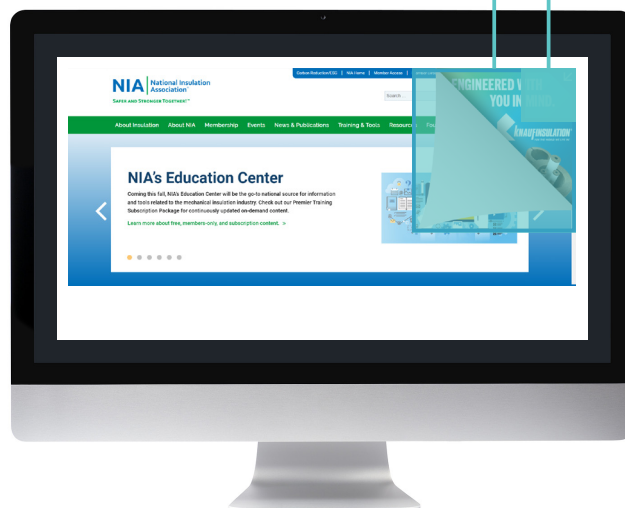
NIA National Insulation Association

SAFER AND STRONGER TOGETHER™

Carbon Reduction/ESG | NIA Items | Member Access | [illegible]

Search...

About Insulation | About NIA | Membership | Events | News & Publications | Training & Tools | Resourc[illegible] | Fa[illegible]

NIA's Education Center

Coming this fall, NIA's Education Center will be the go-to national source for information and tools related to the mechanical insulation industry. Check out our Premier Training Subscription Package for continuously updated on-demand content.

Learn more about free, members-only, and subscription content. »

ENGINEERED W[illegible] YOU IN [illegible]

KNAUFINSULATION